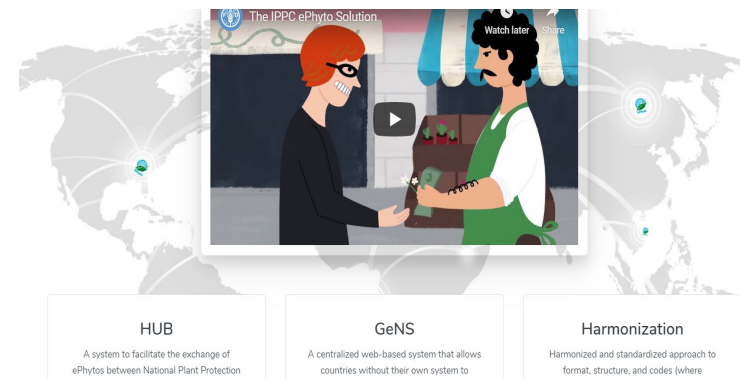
The IPPC ePhyto Solution

Watch later

Share

HUB

A system to facilitate the exchange of ePhytos between National Plant Protection

GeNS

A centralized web-based system that allows countries without their own system to

Harmonization

Harmonized and standardized approach to format, structure, and codes (where